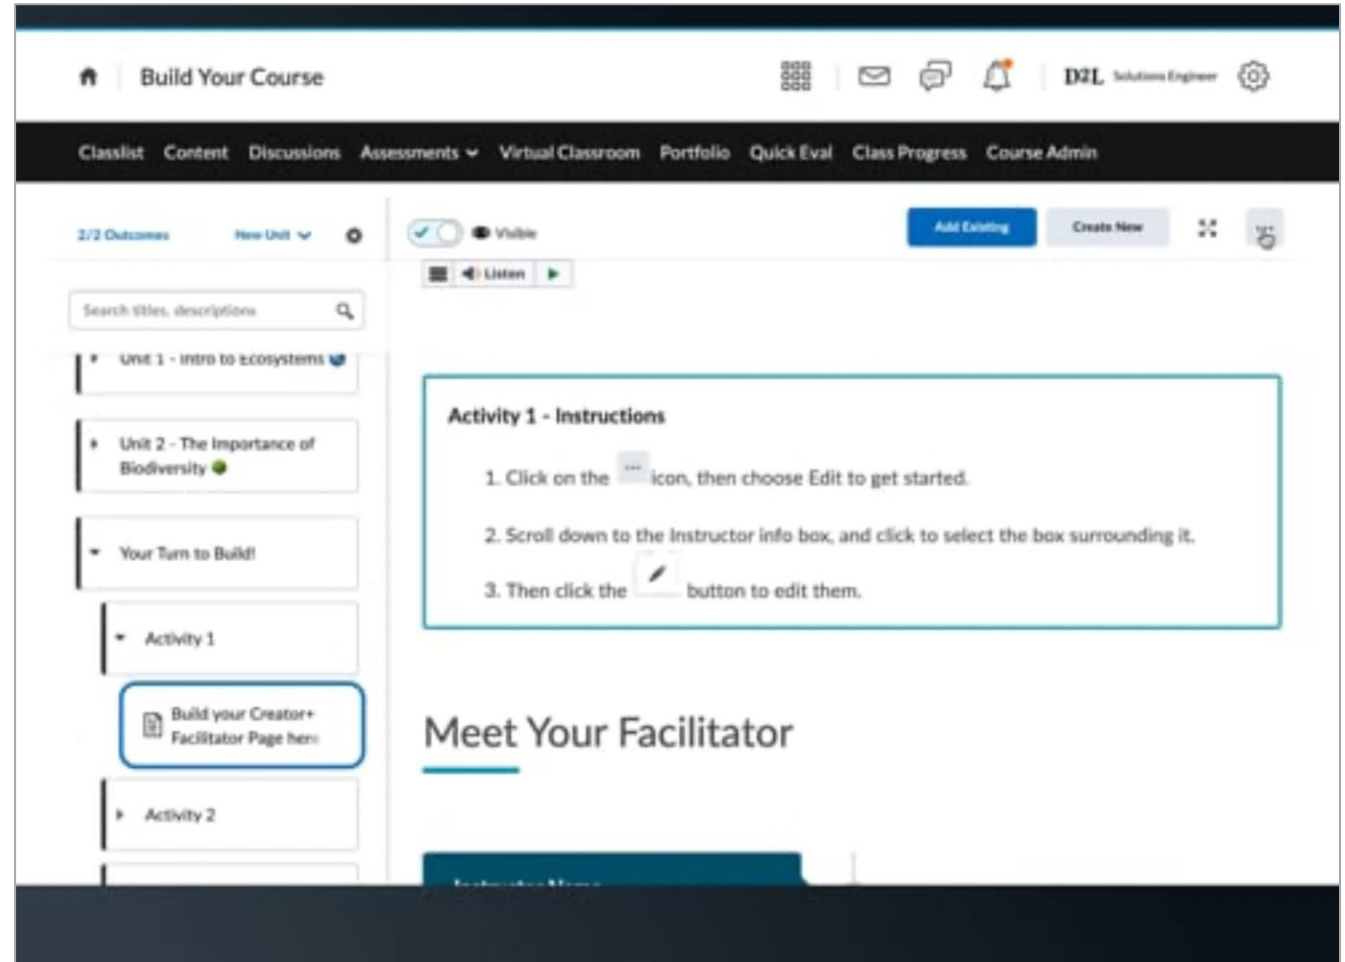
Build Your Course

D2L Solutions Engineer

Classlist Content Discussions Assessments Virtual Classroom Portfolio Quick Eval Class Progress Course Admin

2/2 Outcomes New Unit

Visible

Add Existing Create New

Listen

Search titles, descriptions

Unit 1 - Intro to Ecosystems

Unit 2 - The Importance of Biodiversity

Your Turn to Build!

Activity 1

Build your Creator+ Facilitator Page here

Activity 2

Activity 1 - Instructions

1. Click on the ··· icon, then choose Edit to get started.

2. Scroll down to the Instructor info box, and click to select the box surrounding it.

3. Then click the button to edit them.

Meet Your Facilitator

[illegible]